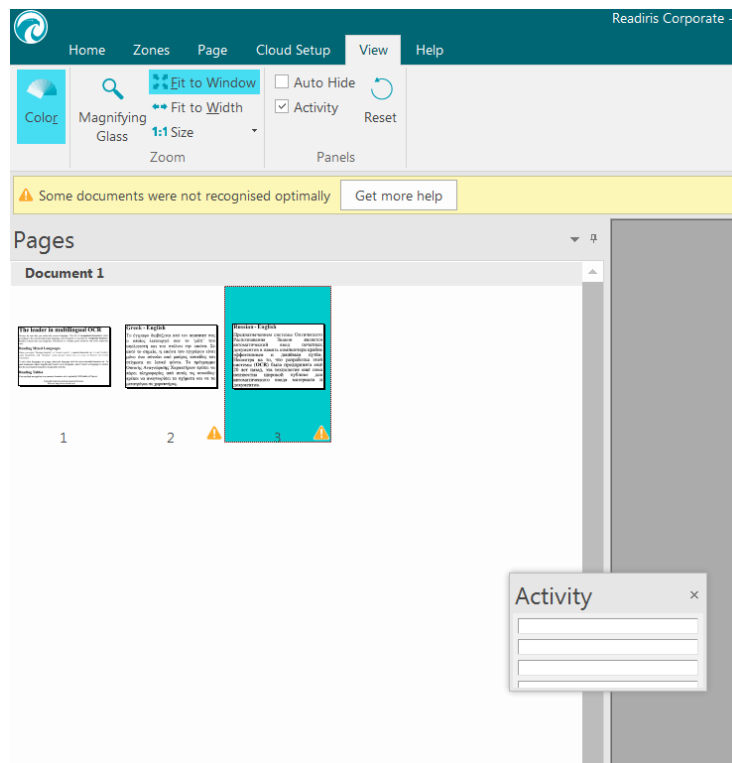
Readiris Corporate -

Home Zones Page Cloud Setup View Help

Color

Magnifying Glass

Fit to Window

Fit to Width

1:1 Size

Zoom

Auto Hide

Activity

Reset

Panels

Some documents were not recognised optimally

Get more help

Pages

Document 1

The leader in multilingual OCR

Greek - English

Russian - English

1

2

3

Activity

×